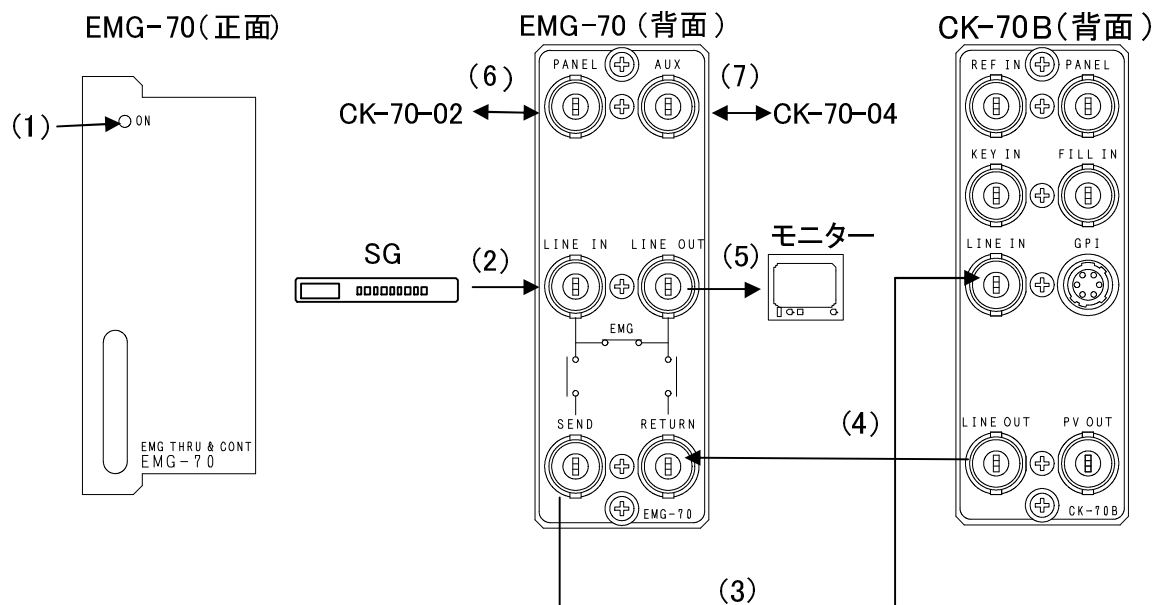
EMG-70（正面）

(1) ON

EMG THRU & CONT
EMG-70

EMG-70（背面）

(6)
PANEL
AUX
(7)
CK-70-02
CK-70-04

SG
(2)
LINE IN
LINE OUT
(5)
モニター

EMG

SEND
RETURN
EMG-70

(3)

CK-70B（背面）

REF IN
PANEL
KEY IN
FILL IN
LINE IN
GPI

(4)
LINE OUT
PV OUT
CK-70B